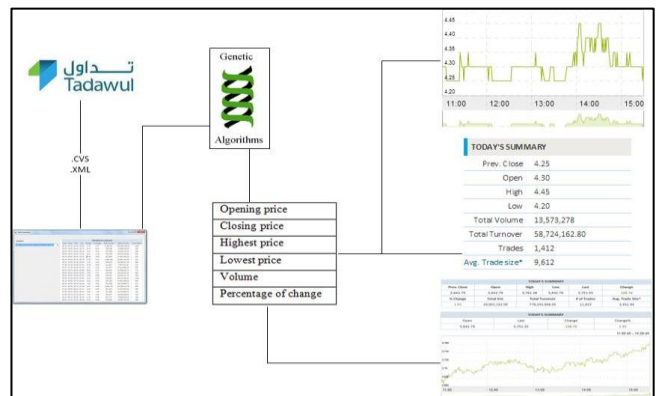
تـــداول
Tadawul

.CVS
.XML

Genetic

Algorithms

Opening price
Closing price
Highest price
Lowest price
Volume
Percentage of change

4.45
4.40
4.35
4.30
4.25
4.20
11:00
12:00
13:00
14:00
15:00

TODAY'S SUMMARY

| | |
|---|---|
| Prev. Close | 4.25 |
| Open | 4.30 |
| High | 4.45 |
| Low | 4.20 |
| Total Volume | 13,573,278 |
| Total Turnover | 58,724,162.80 |
| Trades | 1,412 |
| Avg. Trade size* | 9,612 |

TODAY'S SUMMARY
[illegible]

TODAY'S SUMMARY
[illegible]